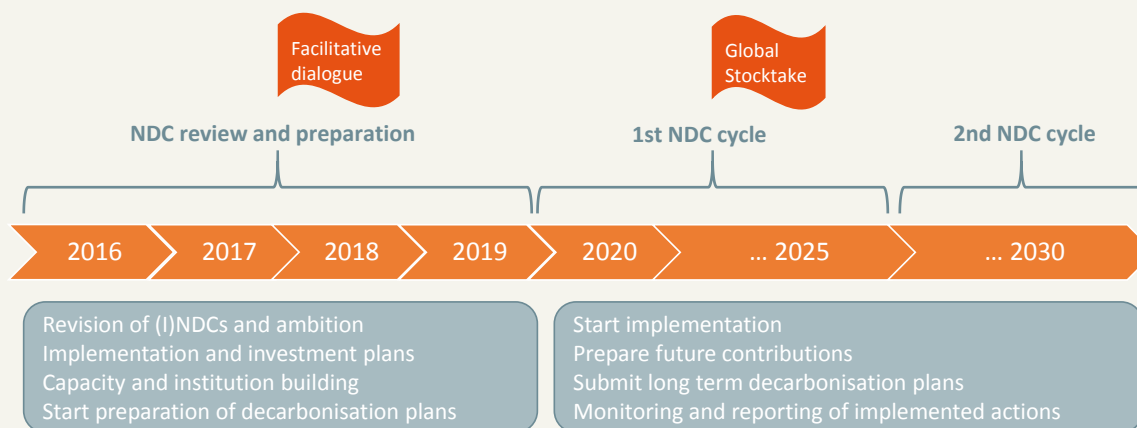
Facilitative dialogue

Global Stocktake

NDC review and preparation

1st NDC cycle

2nd NDC cycle

2016

2017

2018

2019

2020

… 2025

… 2030

Revision of (I)NDCs and ambition
Implementation and investment plans
Capacity and institution building
Start preparation of decarbonisation plans

Start implementation
Prepare future contributions
Submit long term decarbonisation plans
Monitoring and reporting of implemented actions